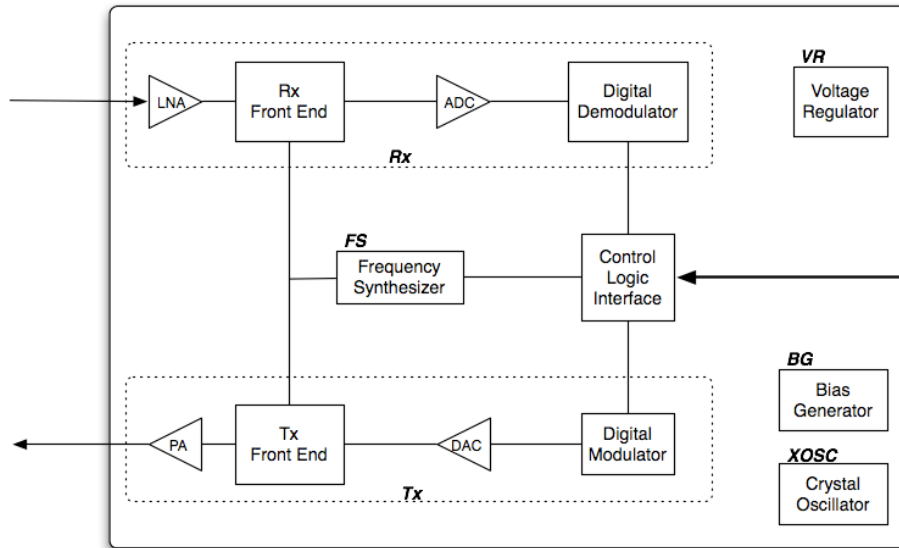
LNA

Rx
Front End

ADC

Digital
Demodulator

Rx

VR

Voltage
Regulator

FS

Frequency
Synthesizer

Control
Logic
Interface

BG

Bias
Generator

PA

Tx
Front End

DAC

Digital
Modulator

Tx

XOSC

Crystal
Oscillator